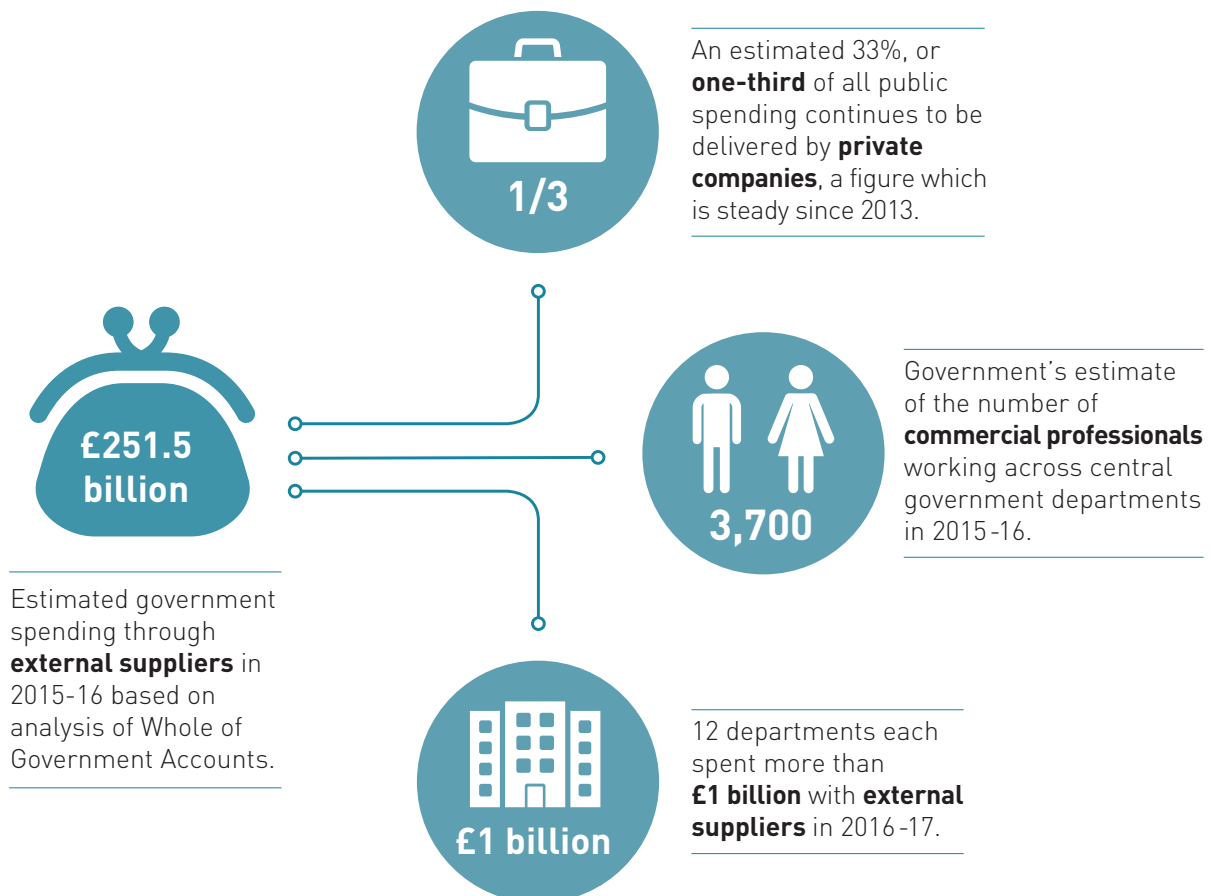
1/3

An estimated 33%, or **one-third** of all public spending continues to be delivered by **private companies**, a figure which is steady since 2013.

£251.5 billion

Estimated government spending through **external suppliers** in 2015-16 based on analysis of Whole of Government Accounts.

3,700

Government's estimate of the number of **commercial professionals** working across central government departments in 2015-16.

£1 billion

12 departments each spent more than **£1 billion** with **external suppliers** in 2016-17.